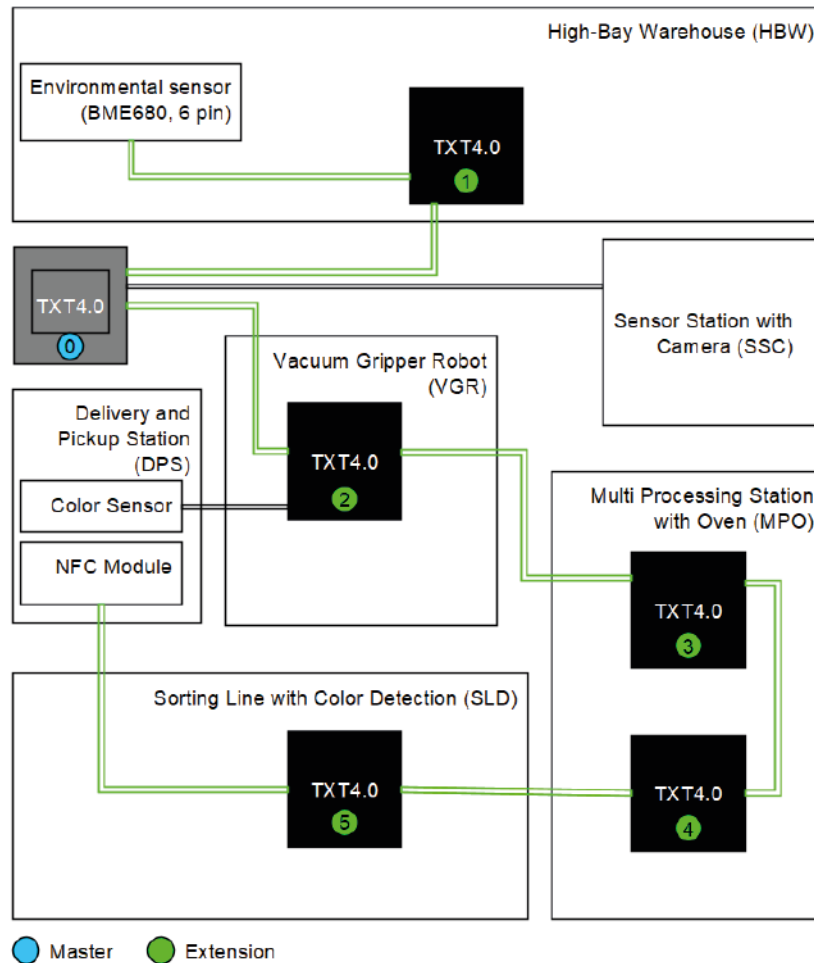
High-Bay Warehouse (HBW)

Environmental sensor (BME680, 6 pin)

TXT4.0
1

TXT4.0
0

Sensor Station with Camera (SSC)

Vacuum Gripper Robot (VGR)

Delivery and Pickup Station (DPS)

Color Sensor

NFC Module

TXT4.0
2

Multi Processing Station with Oven (MPO)

TXT4.0
3

Sorting Line with Color Detection (SLD)

TXT4.0
5

TXT4.0
4

Master
Extension